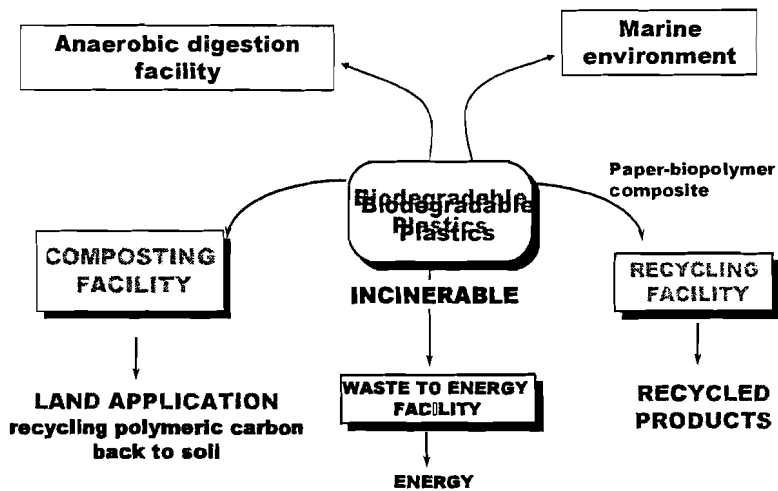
Anaerobic digestion facility

Marine environment

Biodegradable Plastics

Paper-biopolymer composite

COMPOSTING FACILITY

INCINERABLE

RECYCLING FACILITY

LAND APPLICATION
recycling polymeric carbon back to soil

WASTE TO ENERGY FACILITY

ENERGY

RECYCLED PRODUCTS